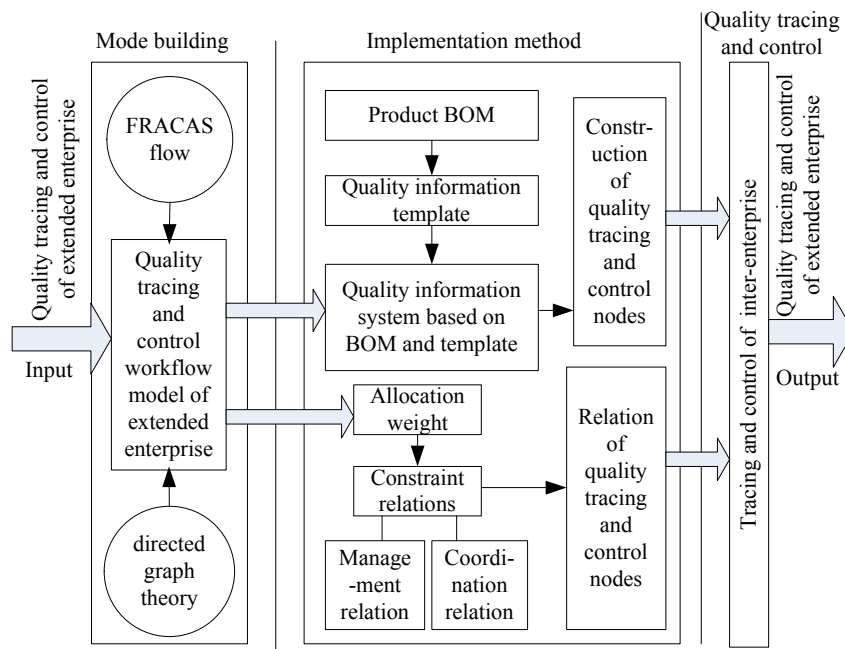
Mode building

Implementation method

Quality tracing and control

Quality tracing and control of extended enterprise

Input

FRACAS flow

Quality tracing and control workflow model of extended enterprise

directed graph theory

Product BOM

Quality information template

Quality information system based on BOM and template

Construction of quality tracing and control nodes

Allocation weight

Constraint relations

Management relation

Coordination relation

Relation of quality tracing and control nodes

Tracing and control of inter-enterprise

Quality tracing and control of extended enterprise

Output